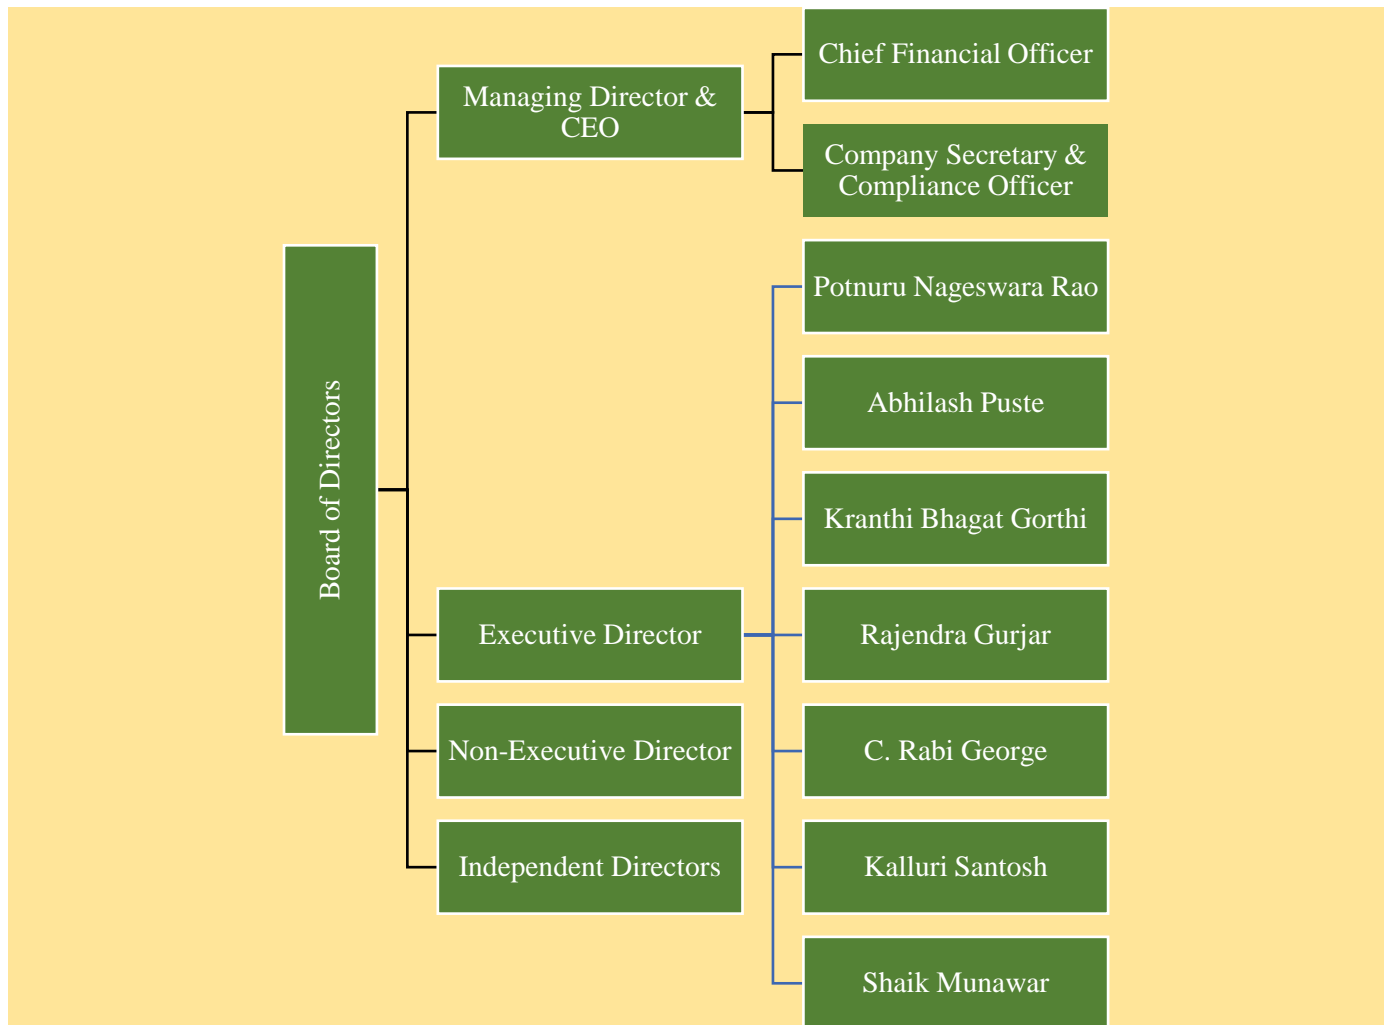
Board of Directors

Managing Director & CEO

Chief Financial Officer

Company Secretary & Compliance Officer

Executive Director

Non-Executive Director

Independent Directors

Potnuru Nageswara Rao

Abhilash Puste

Kranthi Bhagat Gorthi

Rajendra Gurjar

C. Rabi George

Kalluri Santosh

Shaik Munawar